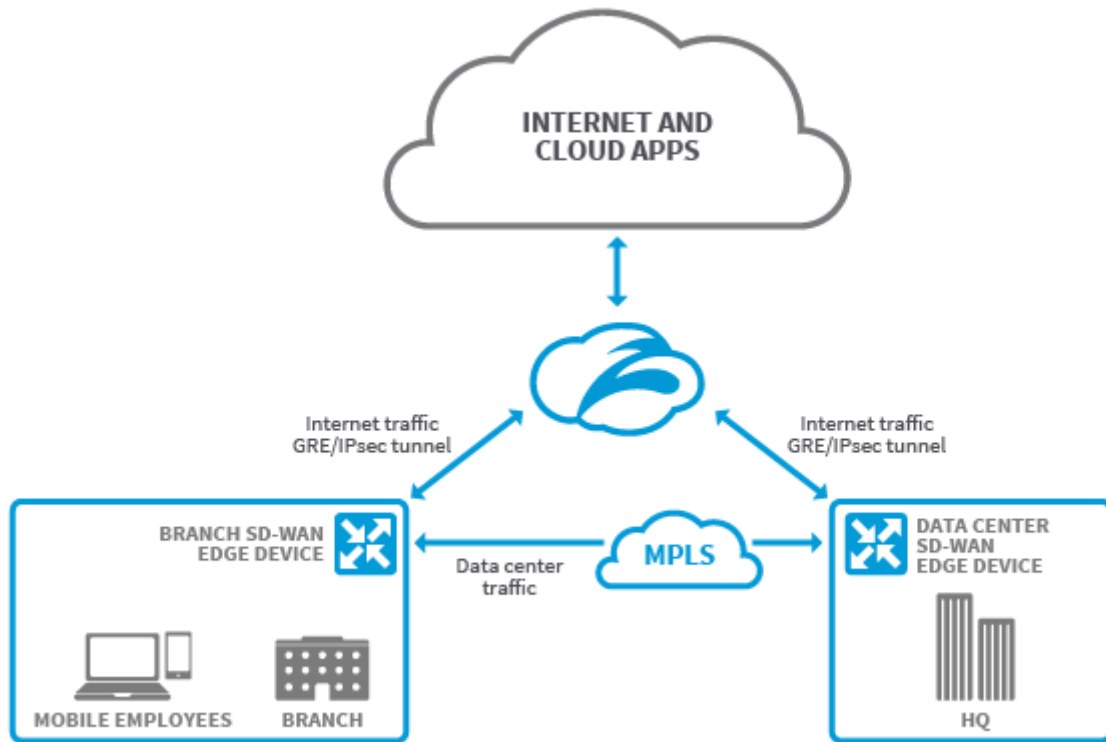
INTERNET AND CLOUD APPS

Internet traffic
GRE/IPsec tunnel

Internet traffic
GRE/IPsec tunnel

BRANCH SD-WAN EDGE DEVICE

MPLS

Data center traffic

DATA CENTER SD-WAN EDGE DEVICE

MOBILE EMPLOYEES

BRANCH

HQ